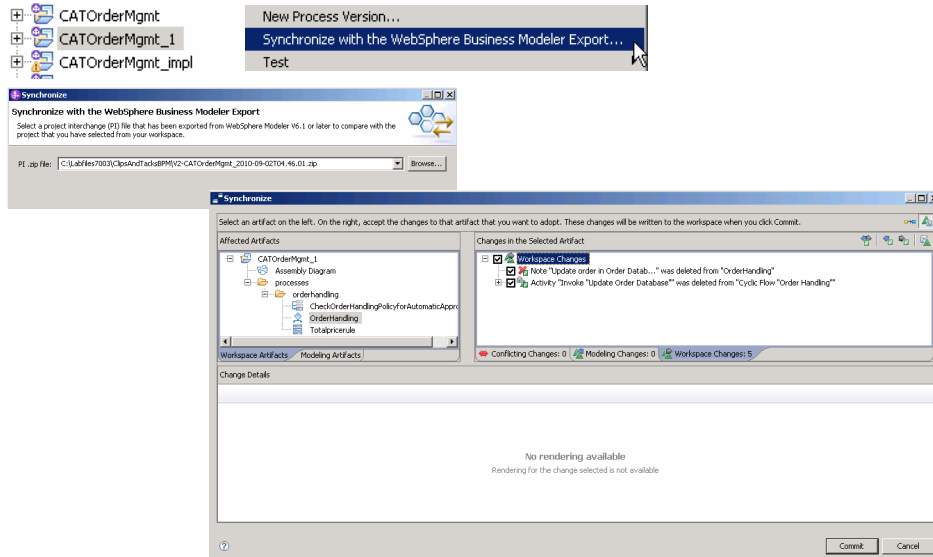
CATOrderMgmt
CATOrderMgmt_1
CATOrderMgmt_impl

New Process Version...
Synchronize with the WebSphere Business Modeler Export...
Test

Synchronize

Synchronize with the WebSphere Business Modeler Export

Select a project interchange (PI) file that has been exported from WebSphere Modeler V6.1 or later to compare with the project that you have selected from your workspace.

PI .zip file: C:\Labfiles7003\ClipsAndTacksBPM\V2-CATOrderMgmt_2010-09-02T04.46.01.zip Browse...

Synchronize

Select an artifact on the left. On the right, accept the changes to that artifact that you want to adopt. These changes will be written to the workspace when you click Commit.

Affected Artifacts

CATOrderMgmt_1
Assembly Diagram
processes
orderhandling
CheckOrderHandlingPolicyforAutomaticAppro
OrderHandling
Totalpricerule

Workspace Artifacts Modeling Artifacts

Changes in the Selected Artifact

Workspace Changes
Note "Update order in Order Datab..." was deleted from "OrderHandling"
Activity "Invoke "Update Order Database"" was deleted from "Cyclic Flow "Order Handling""

Conflicting Changes: 0 Modeling Changes: 0 Workspace Changes: 5

Change Details

No rendering available
Rendering for the change selected is not available

Commit Cancel